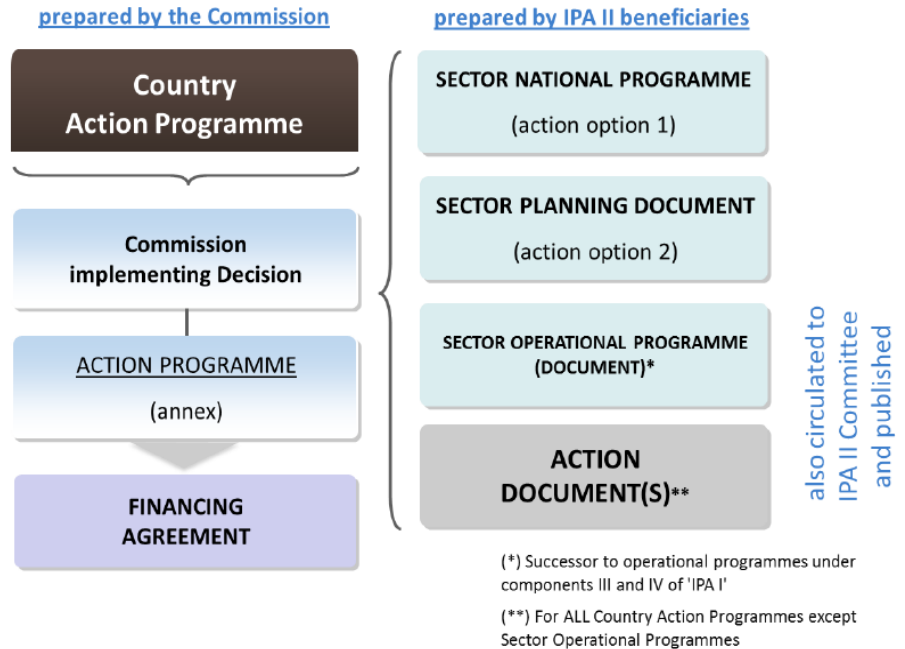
prepared by the Commission

Country Action Programme

Commission implementing Decision

ACTION PROGRAMME

(annex)

FINANCING AGREEMENT

prepared by IPA II beneficiaries

SECTOR NATIONAL PROGRAMME

(action option 1)

SECTOR PLANNING DOCUMENT

(action option 2)

SECTOR OPERATIONAL PROGRAMME (DOCUMENT)*

ACTION DOCUMENT(S)**

also circulated to IPA II Committee and published

(*) Successor to operational programmes under components III and IV of 'IPA I'

(**) For ALL Country Action Programmes except Sector Operational Programmes